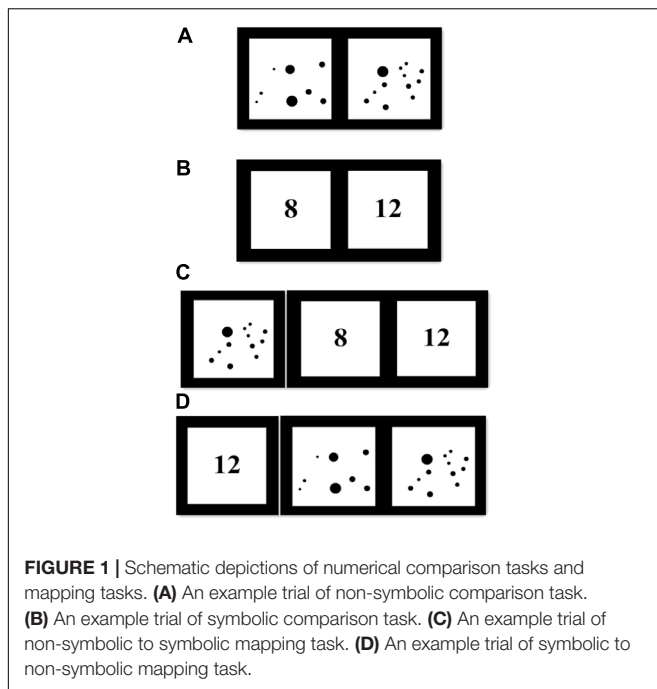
A

B

8

12

C

8

12

D

12

**FIGURE 1 |** Schematic depictions of numerical comparison tasks and mapping tasks. **(A)** An example trial of non-symbolic comparison task. **(B)** An example trial of symbolic comparison task. **(C)** An example trial of non-symbolic to symbolic mapping task. **(D)** An example trial of symbolic to non-symbolic mapping task.